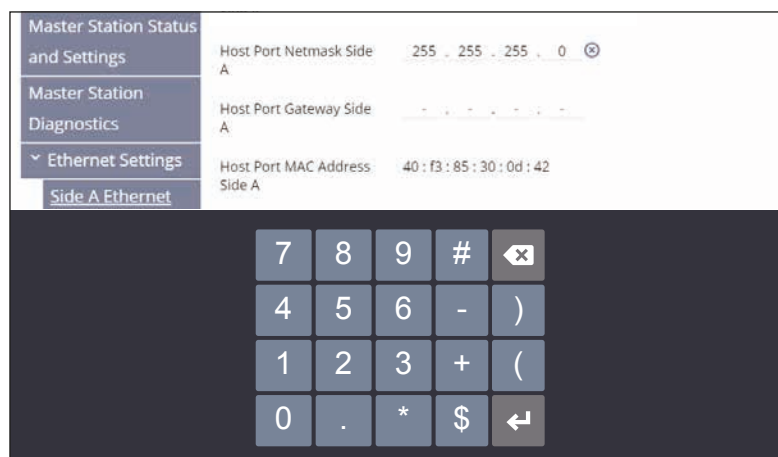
Master Station Status and Settings

Master Station Diagnostics

˅ Ethernet Settings

Side A Ethernet

Host Port Netmask Side A 255 . 255 . 255 . 0 ⊗

Host Port Gateway Side A - . - . - . -

Host Port MAC Address Side A 40 : f3 : 85 : 30 : 0d : 42

7 8 9 #

4 5 6 - )

1 2 3 + (

0 . * $